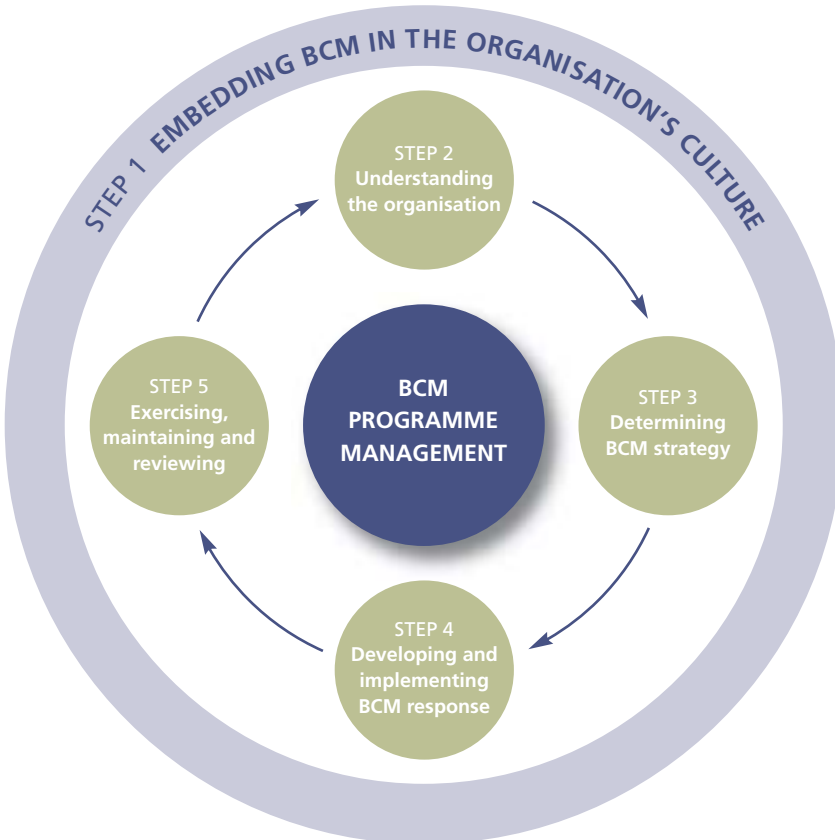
STEP 1 EMBEDDING BCM IN THE ORGANISATION'S CULTURE

STEP 2
Understanding the organisation

STEP 3
Determining BCM strategy

STEP 4
Developing and implementing BCM response

STEP 5
Exercising, maintaining and reviewing

BCM PROGRAMME MANAGEMENT